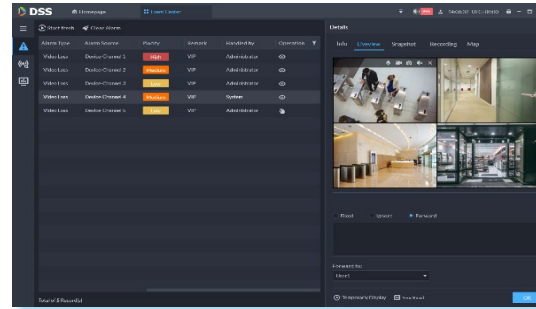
DSS Homepage Event Center

Start Refresh Close Alarm

| Alarm Type | Alarm Source | Priority | Remark | Handled by | Operation |
|---|---|---|---|---|---|
| Video Loss | Device Channel 1 | High | VIP | Administrator | |
| Video Loss | Device Channel 2 | Medium | VIP | Administrator | |
| Video Loss | Device Channel 3 | Low | VIP | Administrator | |
| Video Loss | Device Channel 4 | Medium | VIP | System | |
| Video Loss | Device Channel 5 | Low | VIP | Administrator | |

Total of 5 Record(s)

Details

Info Liveview Snapshot Recording Map

Pased Ignore Forward

Forward to:

Client

Temporary Display

OK